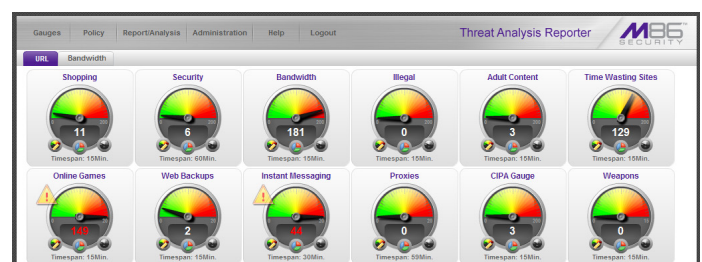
Gauges | Policy | Report/Analysis | Administration | Help | Logout

Threat Analysis Reporter

M86 SECURITY

URL | Bandwidth

Shopping
11
Timespan: 15Min.

Security
6
Timespan: 60Min.

Bandwidth
181
Timespan: 15Min.

Illegal
0
Timespan: 15Min.

Adult Content
3
Timespan: 15Min.

Time Wasting Sites
129
Timespan: 15Min.

Online Games
149
Timespan: 15Min.

Web Backups
2
Timespan: 15Min.

Instant Messaging
44
Timespan: 30Min.

Proxies
0
Timespan: 59Min.

CIPA Gauge
3
Timespan: 15Min.

Weapons
0
Timespan: 15Min.